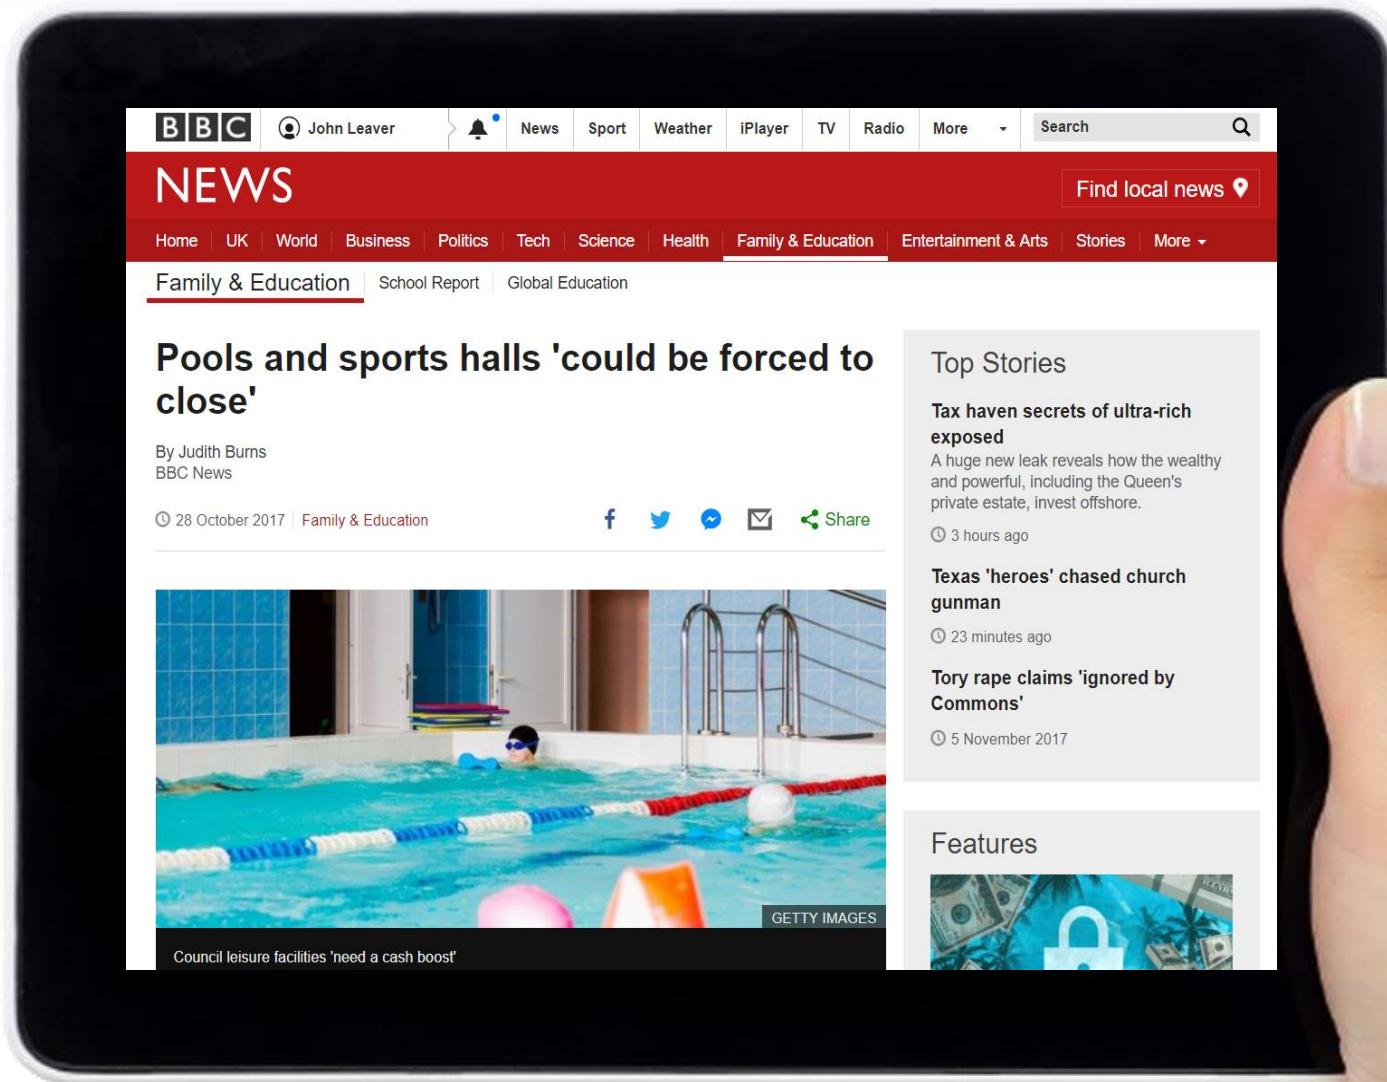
BBC John Leaver News Sport Weather iPlayer TV Radio More Search

NEWS

Find local news

Home UK World Business Politics Tech Science Health Family & Education Entertainment & Arts Stories More

Family & Education School Report Global Education

Pools and sports halls 'could be forced to close'

By Judith Burns
BBC News

28 October 2017 Family & Education

Share

GETTY IMAGES

Council leisure facilities 'need a cash boost'

Top Stories

Tax haven secrets of ultra-rich exposed
A huge new leak reveals how the wealthy and powerful, including the Queen's private estate, invest offshore.
3 hours ago

Texas 'heroes' chased church gunman
23 minutes ago

Tory rape claims 'ignored by Commons'
5 November 2017

Features